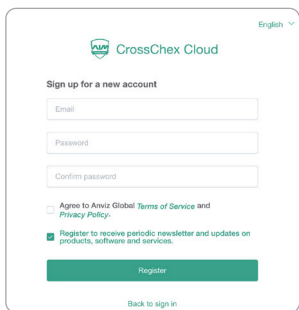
English

CrossChex Cloud

Sign up for a new account

Email

Password

Confirm password

Agree to Anviz Global Terms of Service and Privacy Policy.

Register to receive periodic newsletter and updates on products, software and services.

Register

Back to sign in